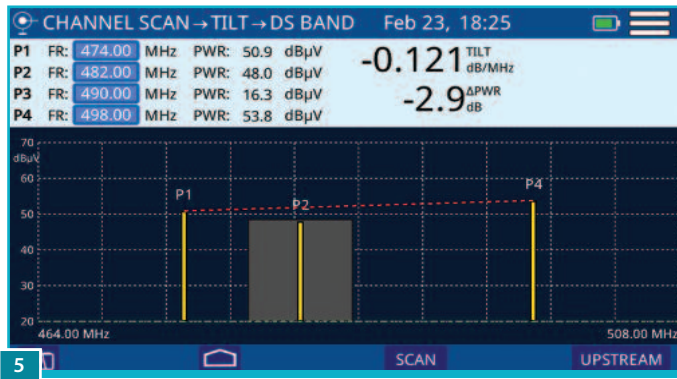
CHANNEL SCAN → TILT → DS BAND Feb 23, 18:25

P1 FR: 474.00 MHz PWR: 50.9 dBµV
P2 FR: 482.00 MHz PWR: 48.0 dBµV
P3 FR: 490.00 MHz PWR: 16.3 dBµV
P4 FR: 498.00 MHz PWR: 53.8 dBµV

-0.121 TILT dB/MHz
-2.9 ΔPWR dB

70
dBµV
60
50
40
30
20

P1
P2
P4

464.00 MHz
508.00 MHz

SCAN
UPSTREAM

5